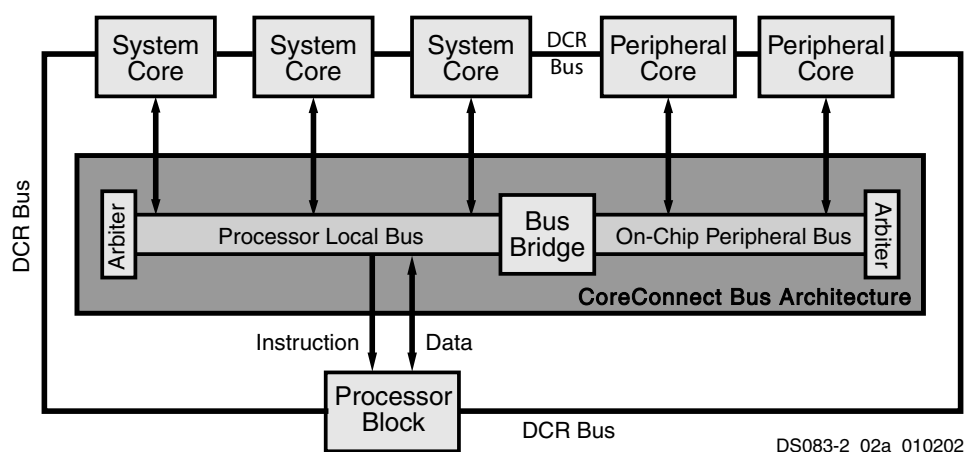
System Core

System Core

System Core

DCR Bus

Peripheral Core

Peripheral Core

DCR Bus

Arbiter

Processor Local Bus

Bus Bridge

On-Chip Peripheral Bus

Arbiter

CoreConnect Bus Architecture

Instruction

Data

Processor Block

DCR Bus

DS083-2 02a 010202